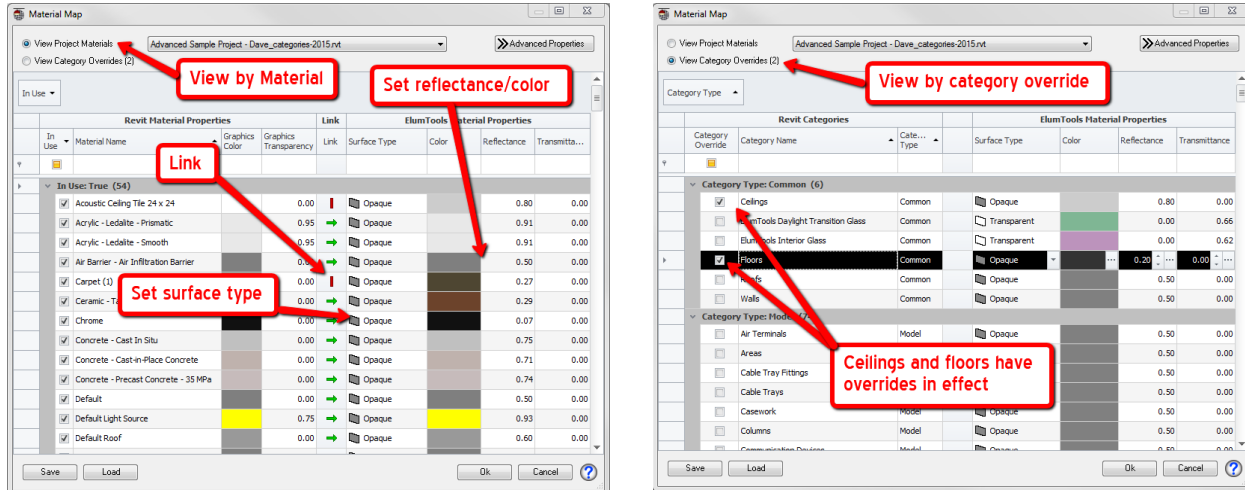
Material Map

View Project Materials
View Category Overrides (2)
Advanced Sample Project - Dave_categories-2015.rvt
Advanced Properties
View by Material
Set reflectance/color
In Use

| | Revit Material Properties | | | Link | ElumTools Material Properties | | | |
|---|---|---|---|---|---|---|---|---|
| In Use | Material Name | Graphics Color | Graphics Transparency | Link | Surface Type | Color | Reflectance | Transmitta... |
| In Use: True (54) | | | | | | | | |
| ☑ | Acoustic Ceiling Tile 24 x 24 | | 0.00 | | Opaque | | 0.80 | 0.00 |
| ☑ | Acrylic - Ledalite - Prismatic | | 0.95 | | Opaque | | 0.91 | 0.00 |
| ☑ | Acrylic - Ledalite - Smooth | | 0.95 | | Opaque | | 0.91 | 0.00 |
| ☑ | Air Barrier - Air Infiltration Barrier | | 0.00 | | Opaque | | 0.50 | 0.00 |
| ☑ | Carpet (1) | | 0.00 | | Opaque | | 0.27 | 0.00 |
| ☑ | Ceramic - Ta | | 0.00 | | Opaque | | 0.29 | 0.00 |
| ☑ | Chrome | | 0.00 | | Opaque | | 0.07 | 0.00 |
| ☑ | Concrete - Cast In Situ | | 0.00 | | Opaque | | 0.75 | 0.00 |
| ☑ | Concrete - Cast-in-Place Concrete | | 0.00 | | Opaque | | 0.71 | 0.00 |
| ☑ | Concrete - Precast Concrete - 35 MPa | | 0.00 | | Opaque | | 0.74 | 0.00 |
| ☑ | Default | | 0.00 | | Opaque | | 0.50 | 0.00 |
| ☑ | Default Light Source | | 0.75 | | Opaque | | 0.93 | 0.00 |
| ☑ | Default Roof | | 0.00 | | Opaque | | 0.60 | 0.00 |

Link
Set surface type

Save  Load  Ok  Cancel

Material Map

View Project Materials
View Category Overrides (2)
Advanced Sample Project - Dave_categories-2015.rvt
Advanced Properties
View by category override
Category Type

| | Revit Categories | | | ElumTools Material Properties | | | |
|---|---|---|---|---|---|---|---|
| Category Override | Category Name | Category Type | | Surface Type | Color | Reflectance | Transmittance |
| Category Type: Common (6) | | | | | | | |
| ☑ | Ceilings | Common | | Opaque | | 0.80 | 0.00 |
| ☐ | ElumTools Daylight Transition Glass | Common | | Transparent | | 0.00 | 0.66 |
| ☐ | ElumTools Interior Glass | Common | | Transparent | | 0.00 | 0.62 |
| ☑ | Floors | Common | | Opaque | | 0.20 | 0.00 |
| ☐ | Roofs | Common | | Opaque | | 0.50 | 0.00 |
| ☐ | Walls | Common | | Opaque | | 0.50 | 0.00 |
| Category Type: Mode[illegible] | | | | | | | |
| ☐ | Air Terminals | Model | | Opaque | | 0.50 | 0.00 |
| ☐ | Areas | | | | | 0.50 | 0.00 |
| ☐ | Cable Tray Fittings | | | | | 0.50 | 0.00 |
| ☐ | Cable Trays | | | | | 0.50 | 0.00 |
| ☐ | Casework | Model | | | | 0.50 | 0.00 |
| ☐ | Columns | Model | | Opaque | | 0.50 | 0.00 |
| ☐ | Communication Devices | Model | | Opaque | | 0.50 | 0.00 |

Ceilings and floors have overrides in effect

Save  Load  Ok  Cancel